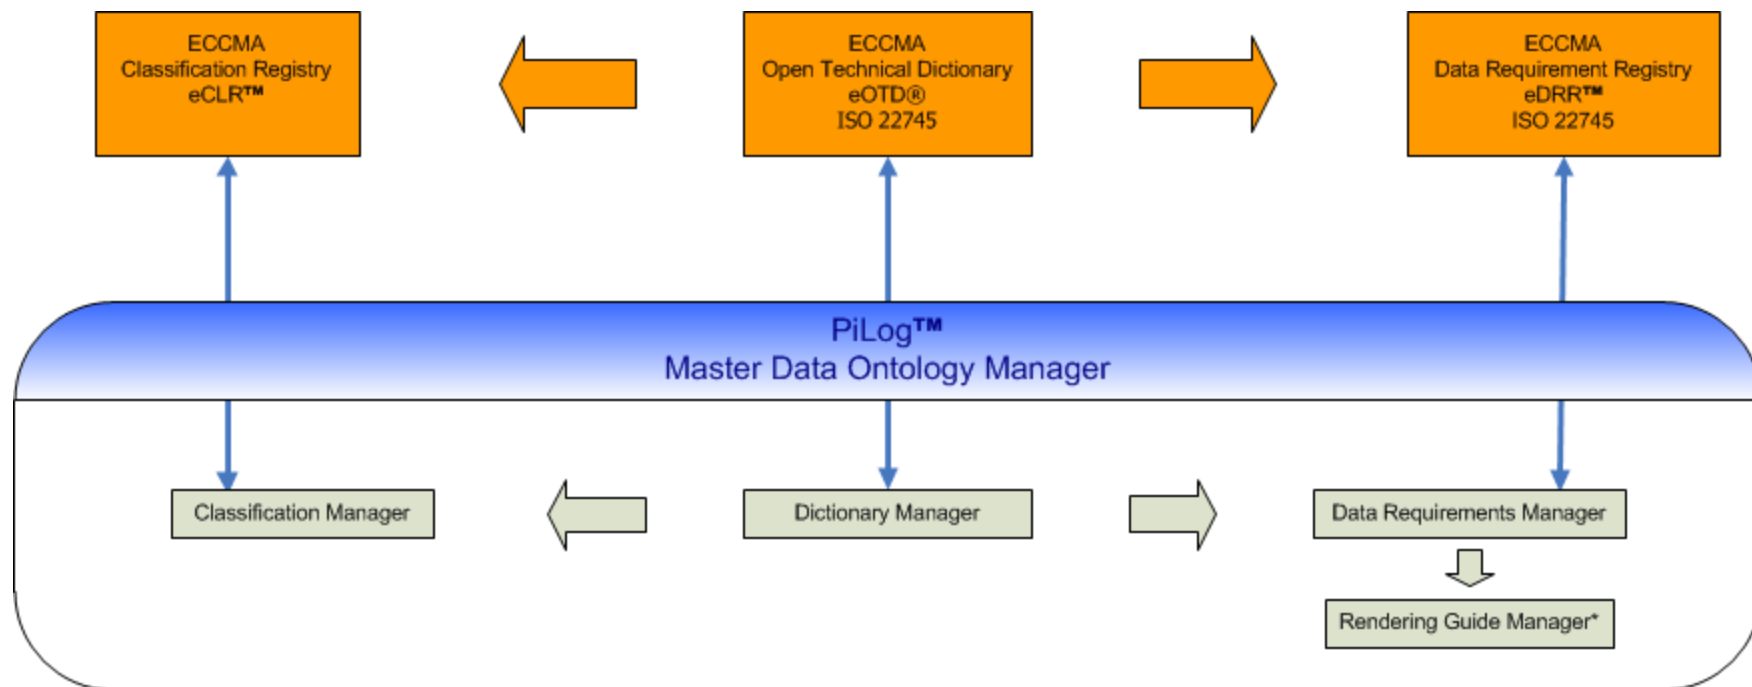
ECCMA
Classification Registry
eCLR™

ECCMA
Open Technical Dictionary
eOTD®
ISO 22745

ECCMA
Data Requirement Registry
eDRR™
ISO 22745

PiLog™
Master Data Ontology Manager

Classification Manager

Dictionary Manager

Data Requirements Manager

Rendering Guide Manager*